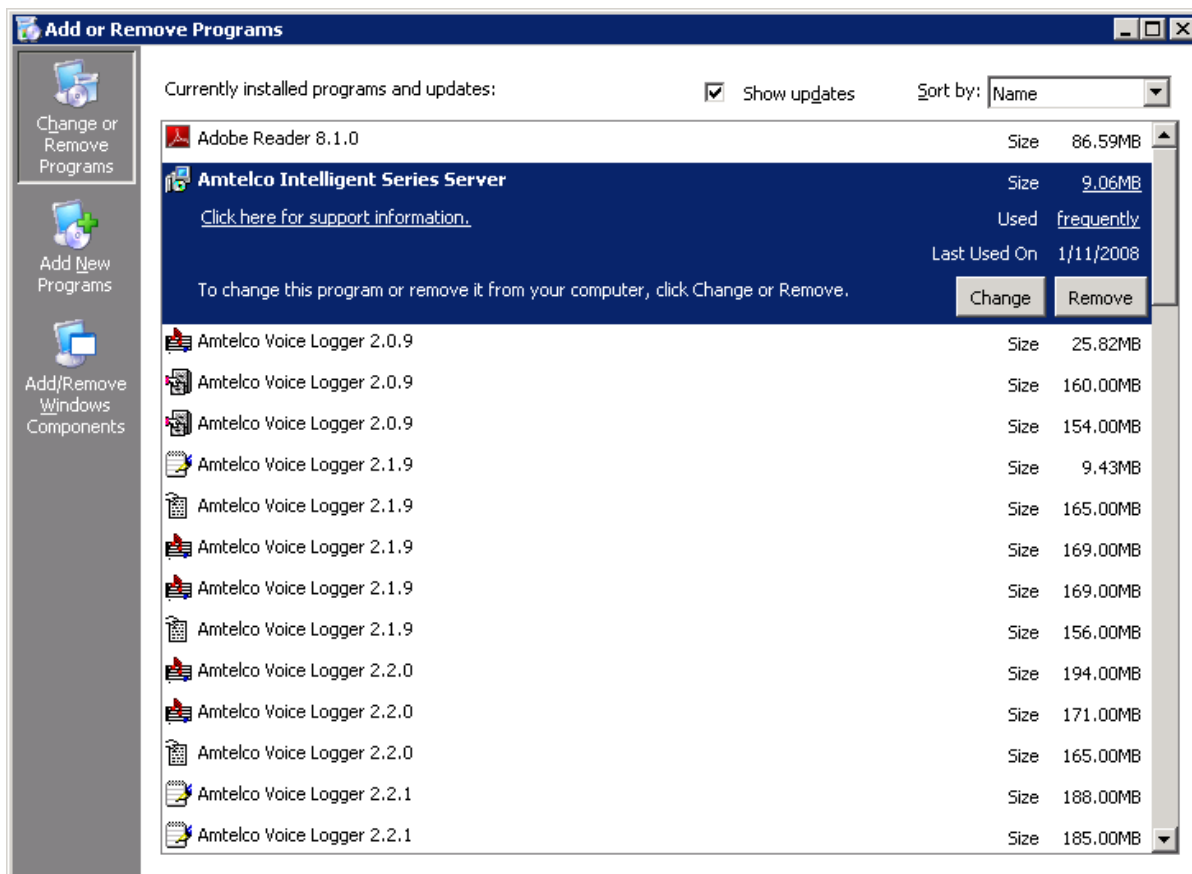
Add or Remove Programs

Change or Remove Programs

Add New Programs

Add/Remove Windows Components

Currently installed programs and updates:

Show updates

Sort by: Name

| Program | | |
|---|---|---|
| Adobe Reader 8.1.0 | Size | 86.59MB |
| Amtelco Intelligent Series Server | Size | 9.06MB |
| Click here for support information. | Used | frequently |
| | Last Used On | 1/11/2008 |
| To change this program or remove it from your computer, click Change or Remove. | Change | Remove |
| Amtelco Voice Logger 2.0.9 | Size | 25.82MB |
| Amtelco Voice Logger 2.0.9 | Size | 160.00MB |
| Amtelco Voice Logger 2.0.9 | Size | 154.00MB |
| Amtelco Voice Logger 2.1.9 | Size | 9.43MB |
| Amtelco Voice Logger 2.1.9 | Size | 165.00MB |
| Amtelco Voice Logger 2.1.9 | Size | 169.00MB |
| Amtelco Voice Logger 2.1.9 | Size | 169.00MB |
| Amtelco Voice Logger 2.1.9 | Size | 156.00MB |
| Amtelco Voice Logger 2.2.0 | Size | 194.00MB |
| Amtelco Voice Logger 2.2.0 | Size | 171.00MB |
| Amtelco Voice Logger 2.2.0 | Size | 165.00MB |
| Amtelco Voice Logger 2.2.1 | Size | 188.00MB |
| Amtelco Voice Logger 2.2.1 | Size | 185.00MB |